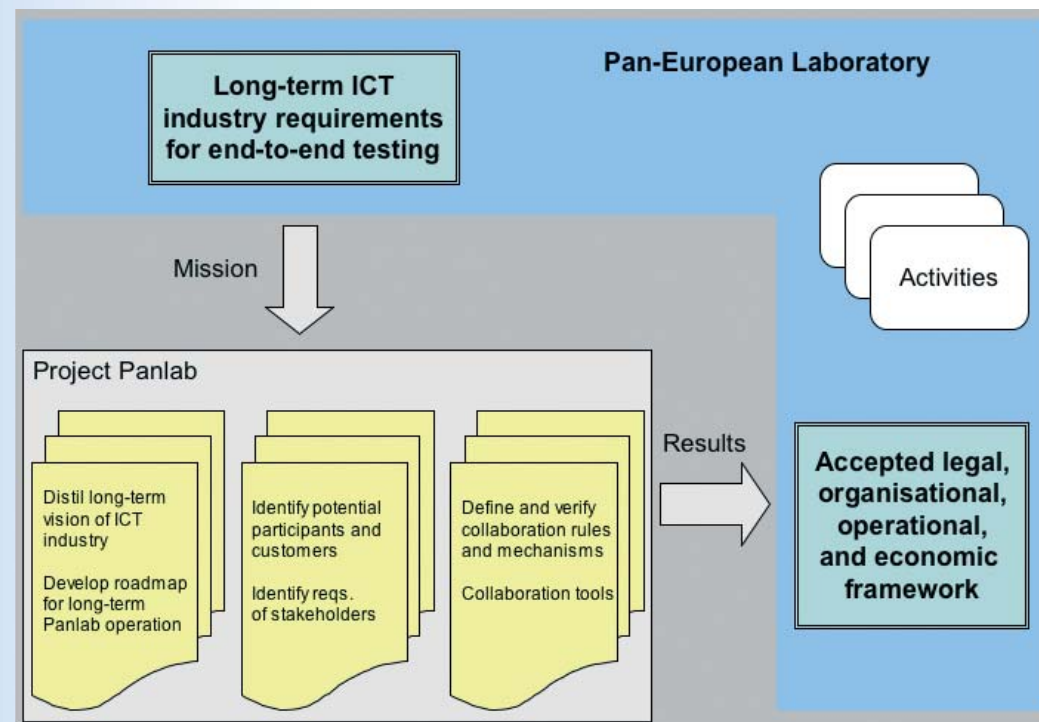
Long-term ICT industry requirements for end-to-end testing

Pan-European Laboratory

Activities

Mission

Project Panlab

Distil long-term vision of ICT industry

Develop roadmap for long-term Panlab operation

Identify potential participants and customers

Identify reqs. of stakeholders

Define and verify collaboration rules and mechanisms

Collaboration tools

Results

Accepted legal, organisational, operational, and economic framework